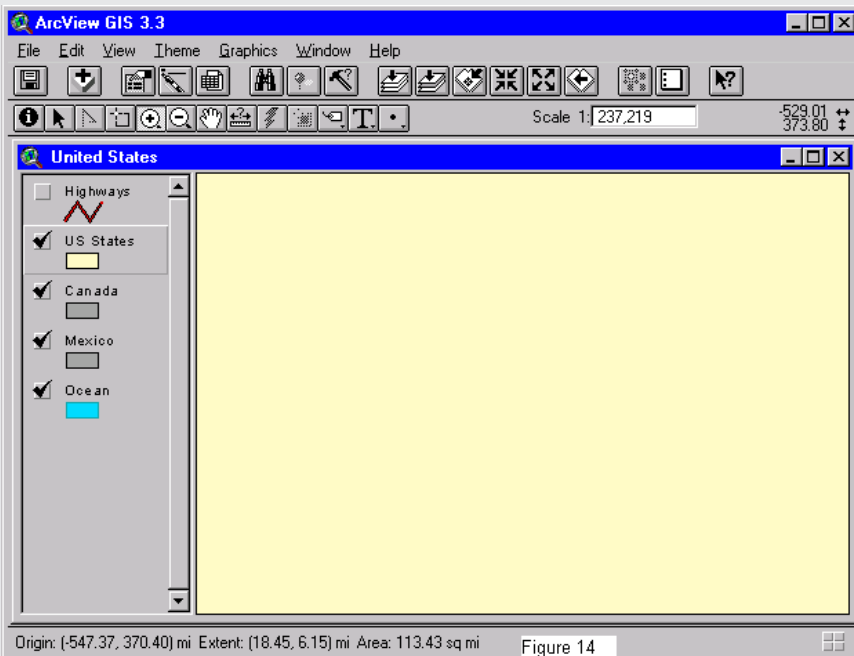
ArcView GIS 3.3

File Edit View Theme Graphics Window Help

Scale 1: 237,219

-529.01
373.80

United States

Highways

US States

Canada

Mexico

Ocean

Origin: (-547.37, 370.40) mi Extent: (18.45, 6.15) mi Area: 113.43 sq mi

Figure 14